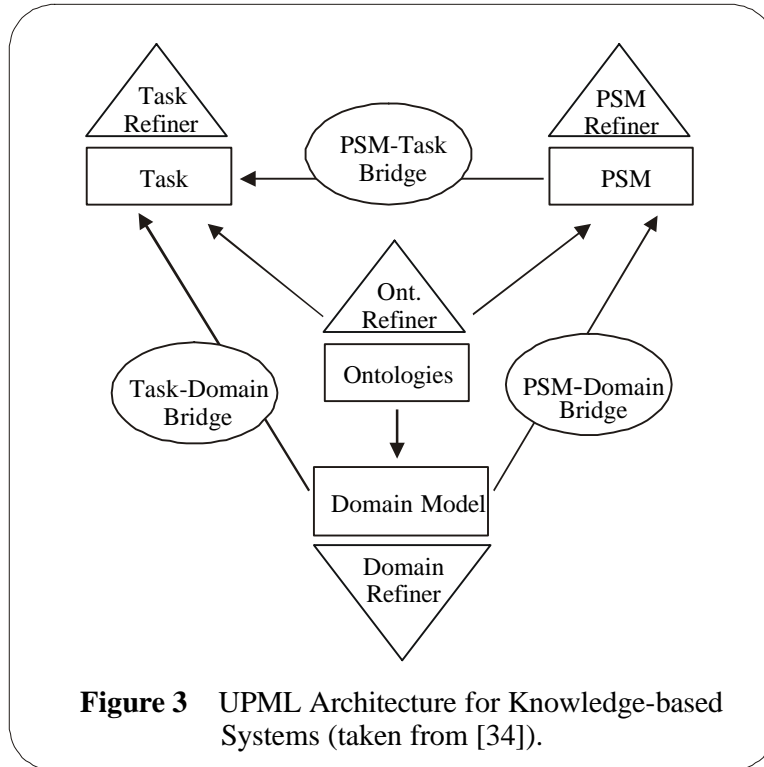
Task Refiner

Task

PSM-Task Bridge

PSM Refiner

PSM

Ont. Refiner

Ontologies

Task-Domain Bridge

PSM-Domain Bridge

Domain Model

Domain Refiner

**Figure 3** UPML Architecture for Knowledge-based Systems (taken from [34]).